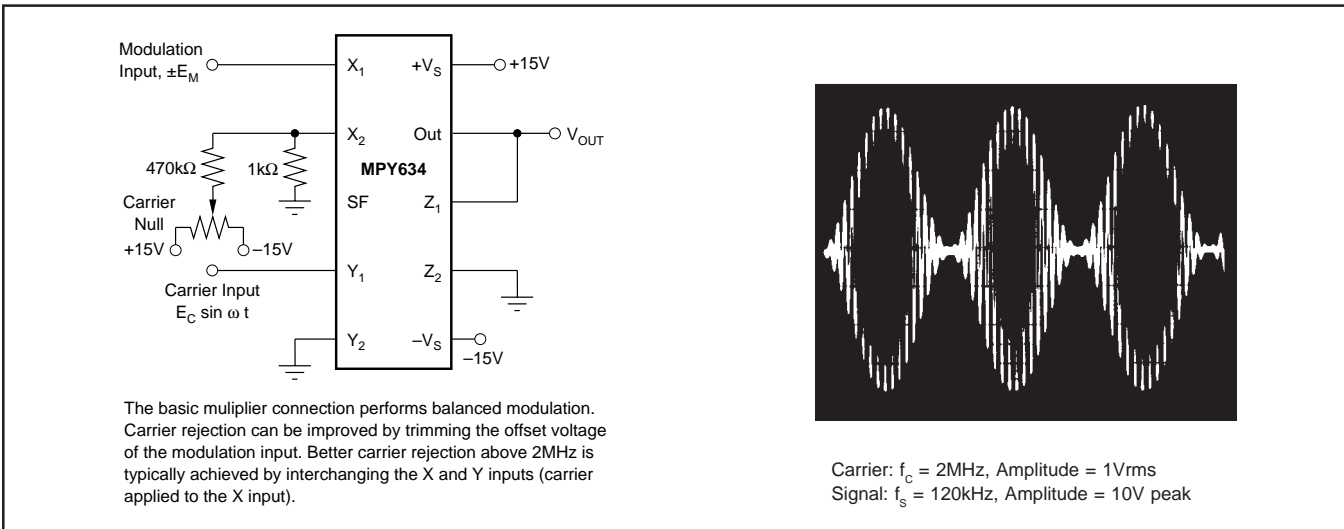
Modulation Input, $\pm E_M$

$X_1$

$+V_S$

+15V

$X_2$

Out

$V_{OUT}$

470kΩ

1kΩ

MPY634

Carrier Null

SF

$Z_1$

+15V

–15V

$Y_1$

$Z_2$

Carrier Input
$E_C \sin \omega t$

$Y_2$

$-V_S$

–15V

The basic muliplier connection performs balanced modulation. Carrier rejection can be improved by trimming the offset voltage of the modulation input. Better carrier rejection above 2MHz is typically achieved by interchanging the X and Y inputs (carrier applied to the X input).

Carrier: $f_C$ = 2MHz, Amplitude = 1Vrms
Signal: $f_S$ = 120kHz, Amplitude = 10V peak